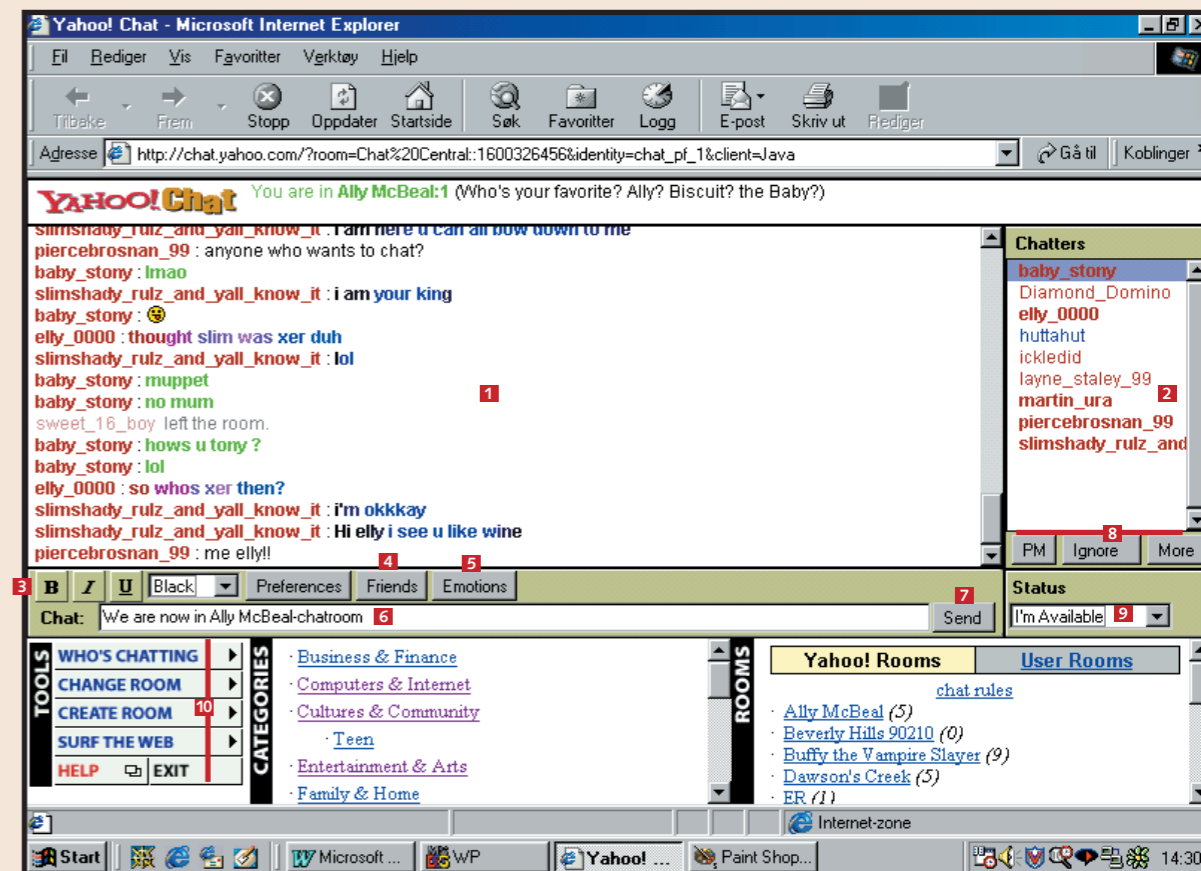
Yahoo! Chat - Microsoft Internet Explorer

Fil Rediger Vis Favoritter Verktøy Hjelp

Tilbake Frem Stopp Oppdater Startside Søk Favoritter Logg E-post Skriv ut Rediger

Adresse http://chat.yahoo.com/?room=Chat%20Central::1600326456&identity=chat_pf_1&client=Java Gå til Koblinger

YAHOO! Chat You are in Ally McBeal:1 (Who's your favorite? Ally? Biscuit? the Baby?)

slimshady_rulz_and_yall_know_it : I am here u can all bow down to me
piercebrosnan_99 : anyone who wants to chat?
baby_stony : lmao
slimshady_rulz_and_yall_know_it : i am your king
baby_stony : 😮
elly_0000 : thought slim was xer duh
slimshady_rulz_and_yall_know_it : lol
baby_stony : muppet
baby_stony : no mum
sweet_16_boy left the room.
baby_stony : hows u tony ?
baby_stony : lol
elly_0000 : so whos xer then?
slimshady_rulz_and_yall_know_it : i'm okkkay
slimshady_rulz_and_yall_know_it : Hi elly i see u like wine
piercebrosnan_99 : me elly!!

1

Chatters
baby_stony
Diamond_Domino
elly_0000
huttahut
ickledid
layne_staley_99
martin_ura
piercebrosnan_99
slimshady_rulz_and

2

8
PM Ignore More

3 B I U Black Preferences 4 Friends 5 Emotions

Chat: We are now in Ally McBeal-chatroom 6 7 Send

Status
I'm Available 9

TOOLS
WHO'S CHATTING
CHANGE ROOM
CREATE ROOM 10
SURF THE WEB
HELP EXIT

CATEGORIES
· Business & Finance
· Computers & Internet
· Cultures & Community
· Teen
· Entertainment & Arts
· Family & Home

ROOMS
Yahoo! Rooms User Rooms
chat rules
· Ally McBeal (5)
· Beverly Hills 90210 (0)
· Buffy the Vampire Slayer (9)
· Dawson's Creek (5)
· ER (1)

Internet-zone

Start Microsoft ... WP Yahoo! ... Paint Shop... 14:30